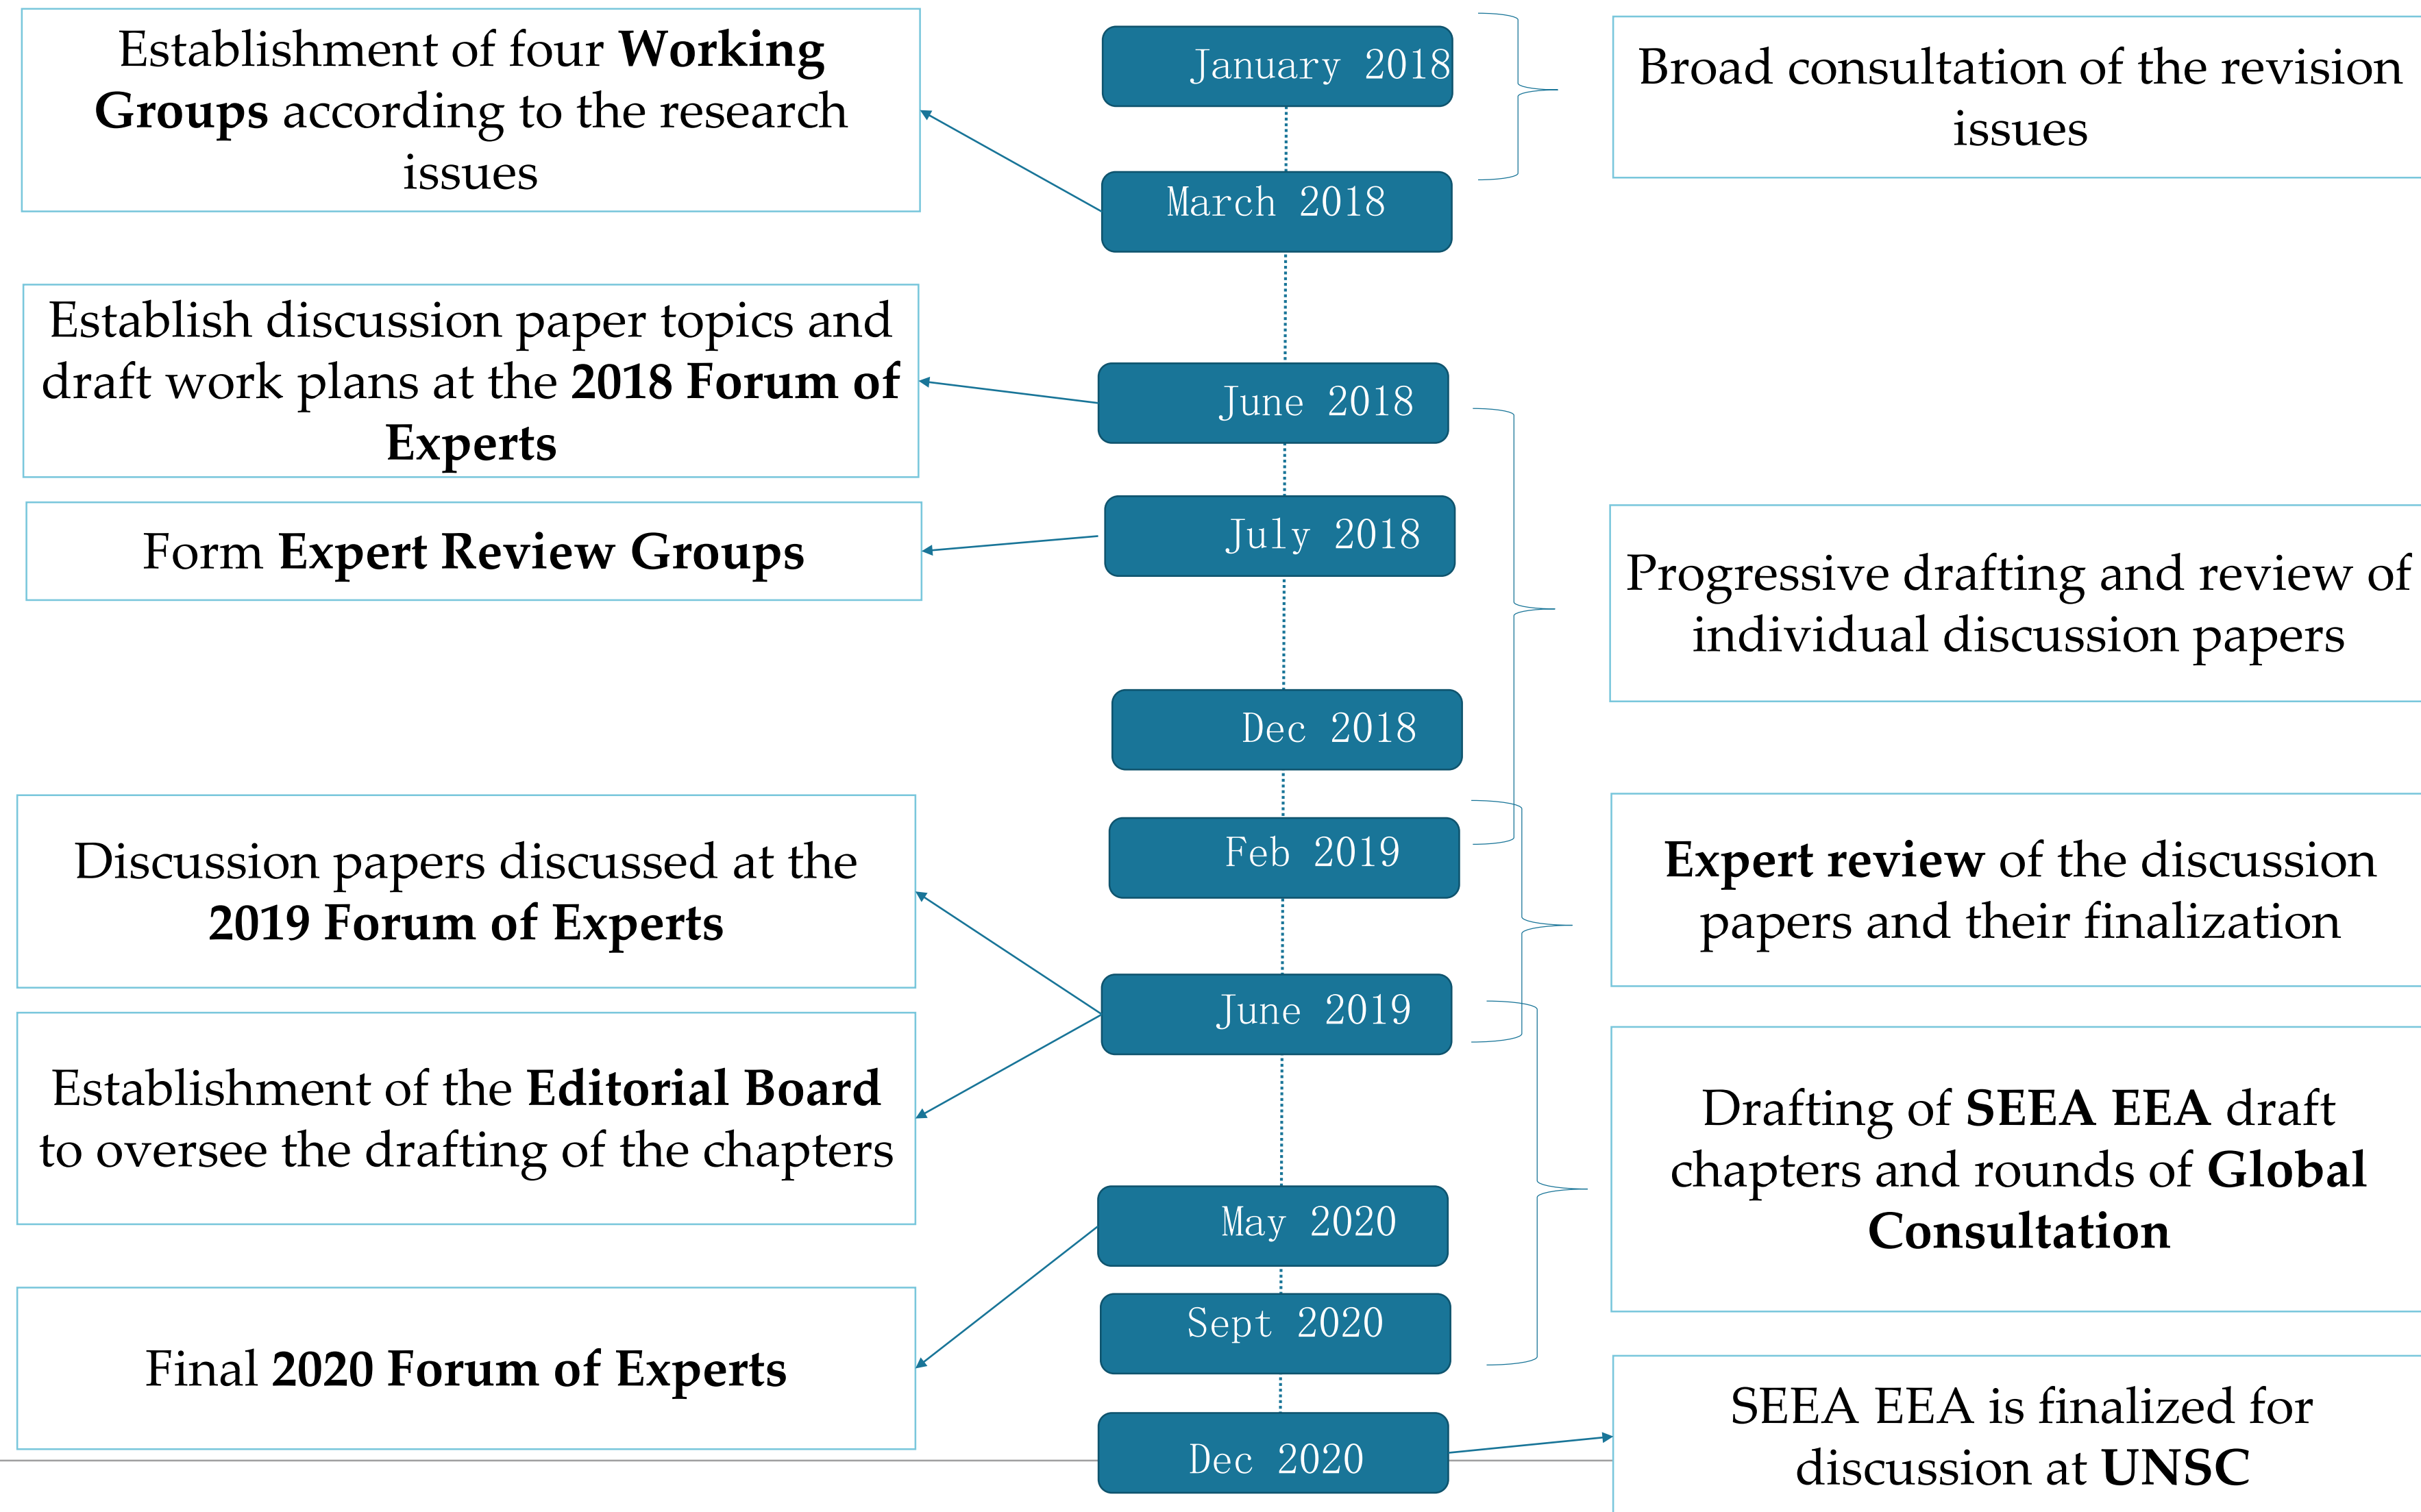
January 2018

Broad consultation of the revision issues

Establishment of four **Working Groups** according to the research issues

March 2018

Establish discussion paper topics and draft work plans at the **2018 Forum of Experts**

June 2018

July 2018

Form **Expert Review Groups**

Progressive drafting and review of individual discussion papers

Dec 2018

Feb 2019

**Expert review** of the discussion papers and their finalization

Discussion papers discussed at the **2019 Forum of Experts**

June 2019

Establishment of the **Editorial Board** to oversee the drafting of the chapters

Drafting of **SEEA EEA** draft chapters and rounds of **Global Consultation**

May 2020

Sept 2020

Final **2020 Forum of Experts**

Dec 2020

SEEA EEA is finalized for discussion at **UNSC**